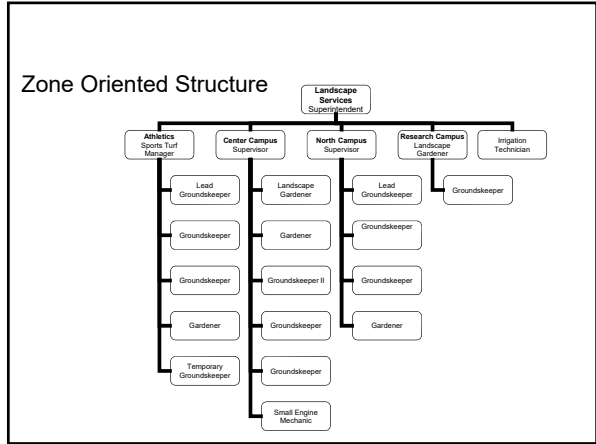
Zone Oriented Structure

Landscape Services
Superintendent

Athletics
Sports Turf Manager

Center Campus
Supervisor

North Campus
Supervisor

Research Campus
Landscape Gardener

Irrigation Technician

Lead Groundskeeper

Groundskeeper

Groundskeeper

Gardener

Temporary Groundskeeper

Landscape Gardener

Gardener

Groundskeeper II

Groundskeeper

Groundskeeper

Small Engine Mechanic

Lead Groundskeeper

Groundskeeper

Groundskeeper

Gardener

Groundskeeper